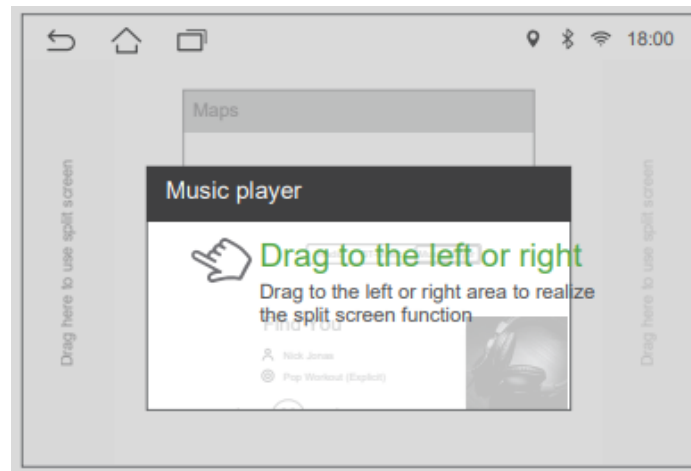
18:00

Maps

Drag here to use split screen

Music player

Drag to the left or right

Drag to the left or right area to realize the split screen function

Find You

Nick Jonas

Pop Workout (Explicit)

Drag here to use split screen